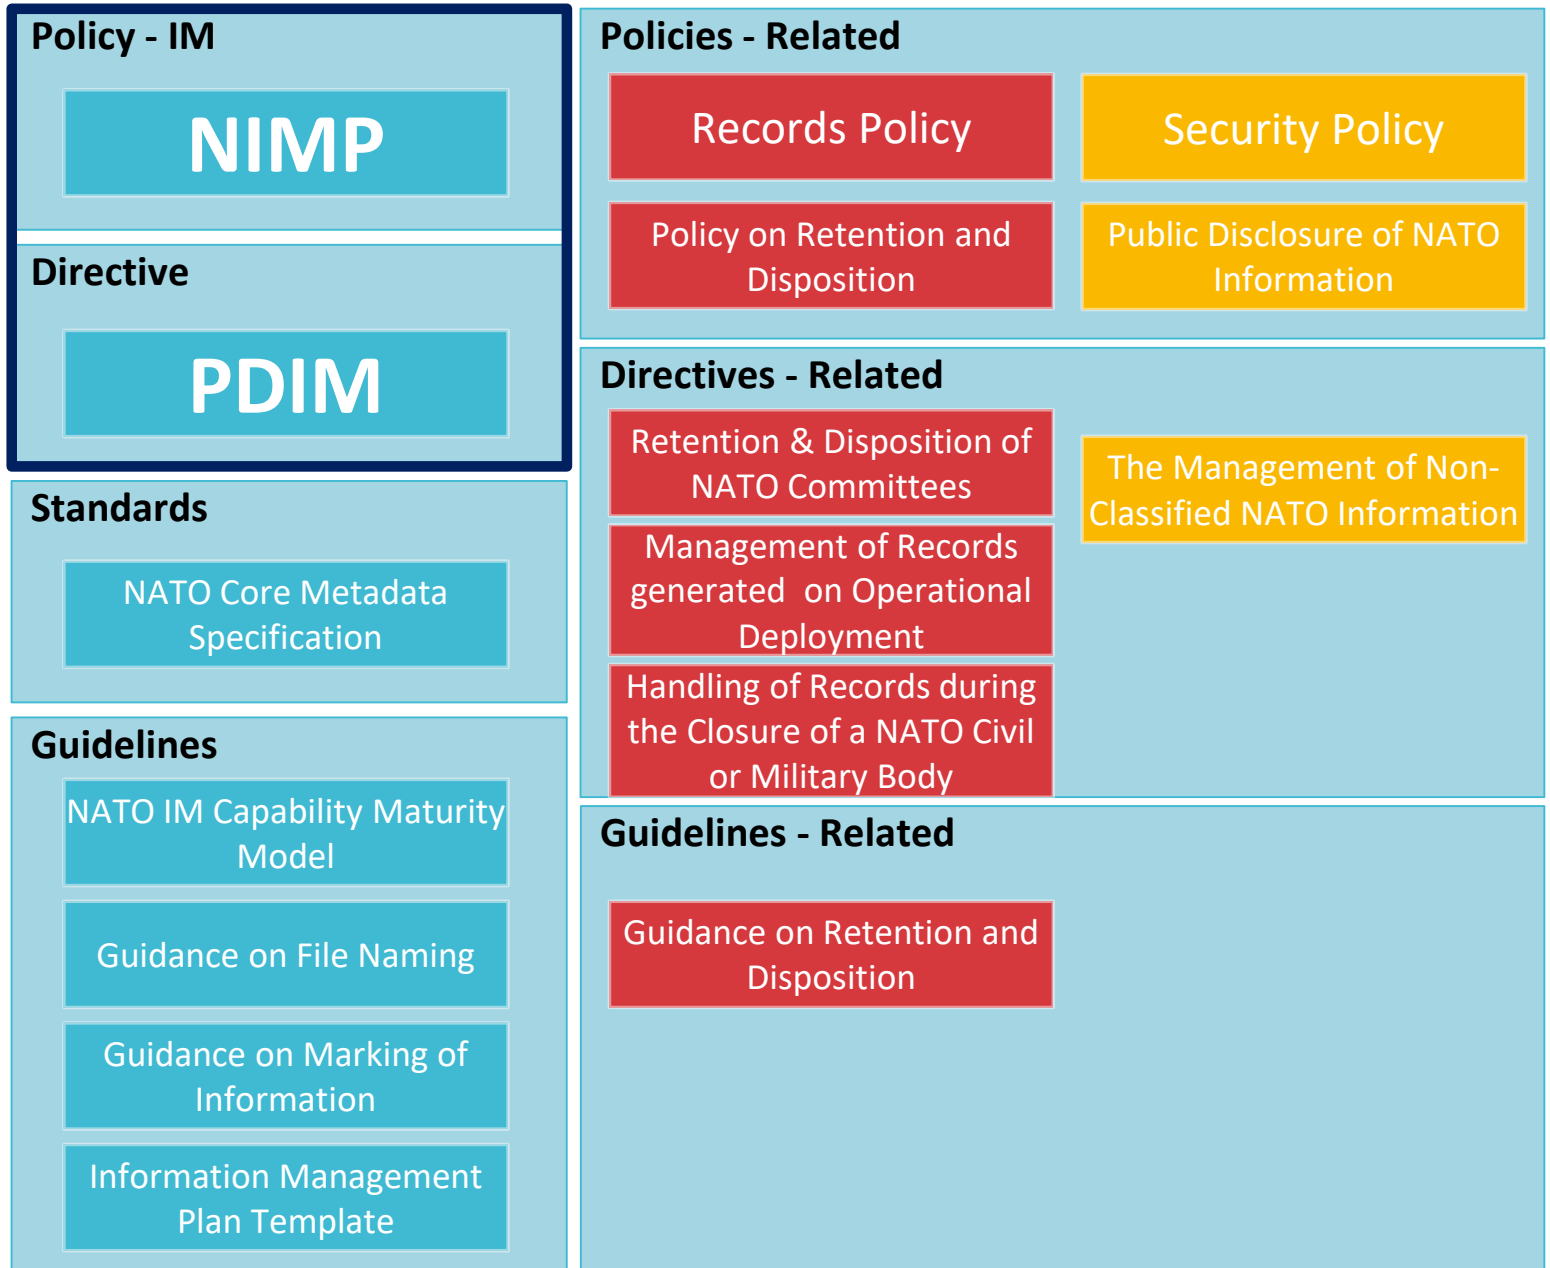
Policy - IM

NIMP

Directive

PDIM

Standards

NATO Core Metadata Specification

Guidelines

NATO IM Capability Maturity Model

Guidance on File Naming

Guidance on Marking of Information

Information Management Plan Template

Policies - Related

Records Policy

Security Policy

Policy on Retention and Disposition

Public Disclosure of NATO Information

Directives - Related

Retention & Disposition of NATO Committees

Management of Records generated on Operational Deployment

Handling of Records during the Closure of a NATO Civil or Military Body

The Management of Non-Classified NATO Information

Guidelines - Related

Guidance on Retention and Disposition